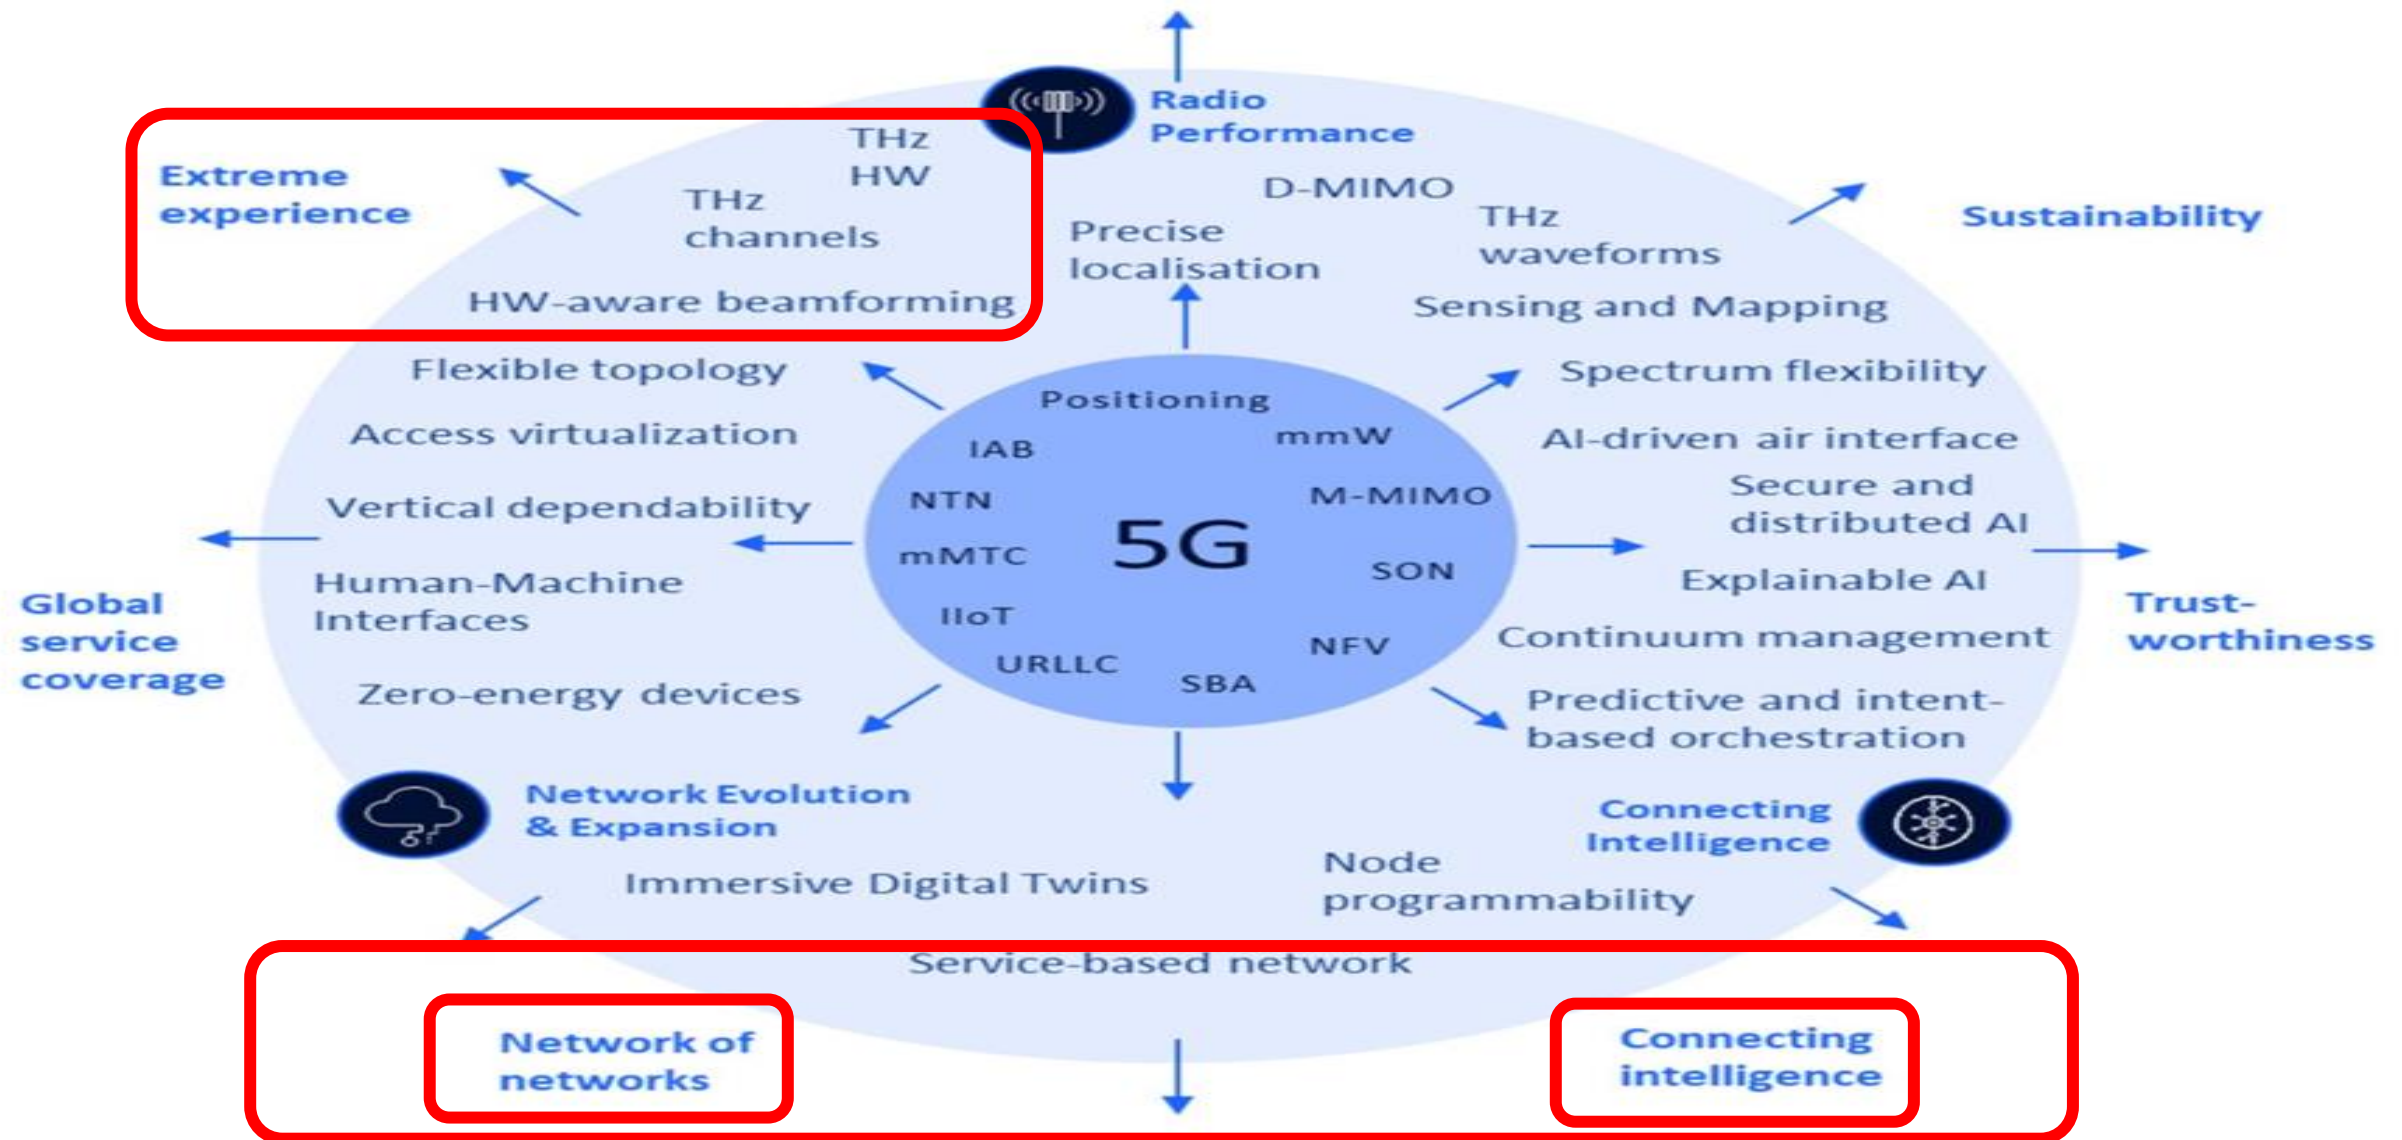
Radio Performance

Extreme experience

THz HW

THz channels

HW-aware beamforming

D-MIMO

Precise localisation

THz waveforms

Sustainability

Sensing and Mapping

Flexible topology

Spectrum flexibility

Access virtualization

AI-driven air interface

Vertical dependability

Secure and distributed AI

Human-Machine Interfaces

Explainable AI

Global service coverage

Trust-worthiness

Continuum management

Zero-energy devices

Predictive and intent-based orchestration

Positioning

IAB

mmW

NTN

M-MIMO

5G

mMTC

SON

IIoT

NFV

URLLC

SBA

Network Evolution & Expansion

Connecting Intelligence

Immersive Digital Twins

Node programmability

Service-based network

Network of networks

Connecting intelligence